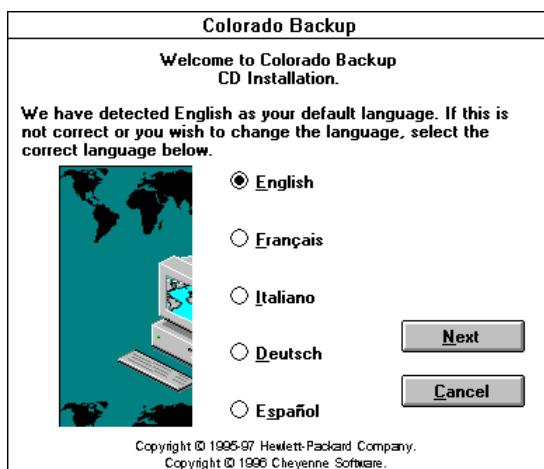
Colorado Backup

Welcome to Colorado Backup
CD Installation.

We have detected English as your default language. If this is not correct or you wish to change the language, select the correct language below.

English

Français

Italiano

Deutsch

Español

Next

Cancel

Copyright © 1995-97 Hewlett-Packard Company.
Copyright © 1996 Cheyenne Software.